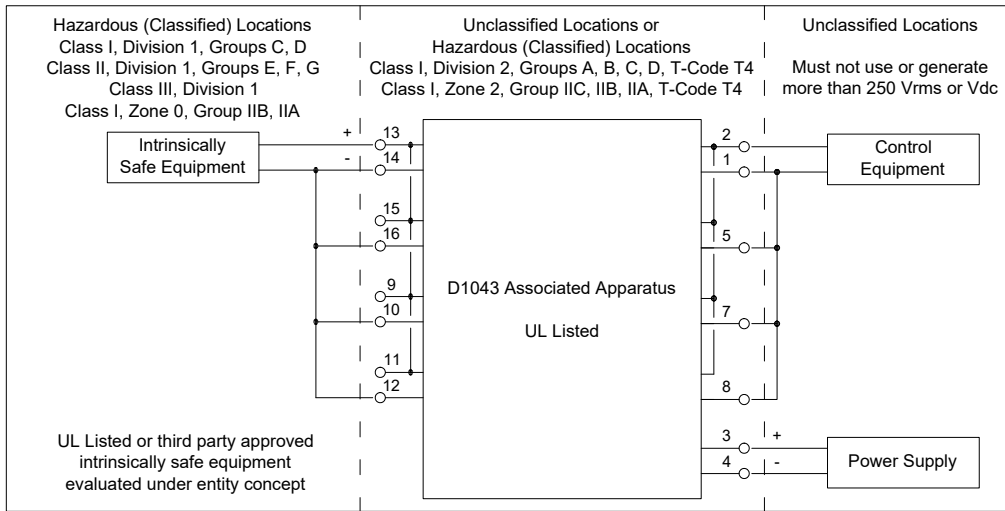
Hazardous (Classified) Locations
Class I, Division 1, Groups C, D
Class II, Division 1, Groups E, F, G
Class III, Division 1
Class I, Zone 0, Group IIB, IIA

Unclassified Locations or
Hazardous (Classified) Locations
Class I, Division 2, Groups A, B, C, D, T-Code T4
Class I, Zone 2, Group IIC, IIB, IIA, T-Code T4

Unclassified Locations

Must not use or generate more than 250 Vrms or Vdc

Intrinsically Safe Equipment

+
-
13
14
15
16
9
10
11
12

D1043 Associated Apparatus

UL Listed

2
1
5
7
8
3
4

Control Equipment

+
-

Power Supply

UL Listed or third party approved intrinsically safe equipment evaluated under entity concept